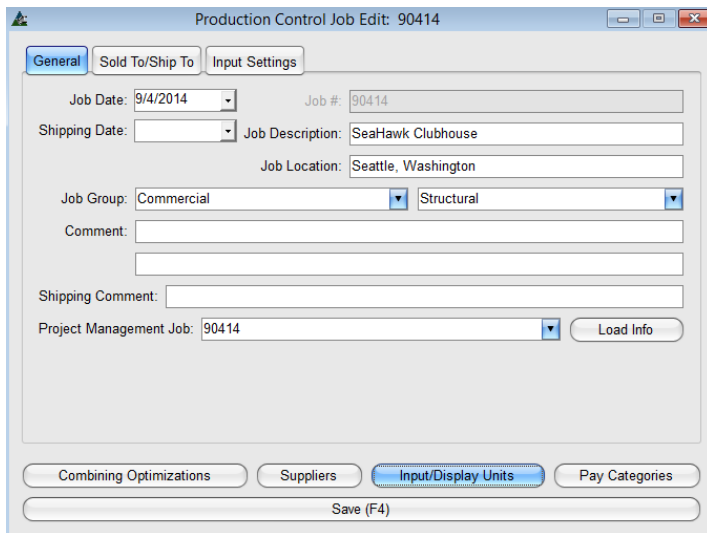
Production Control Job Edit: 90414

General | Sold To/Ship To | Input Settings

Job Date: 9/4/2014
Job #: 90414
Shipping Date:
Job Description: SeaHawk Clubhouse
Job Location: Seattle, Washington
Job Group: Commercial
Structural
Comment:
Shipping Comment:
Project Management Job: 90414
Load Info

Combining Optimizations
Suppliers
Input/Display Units
Pay Categories
Save (F4)